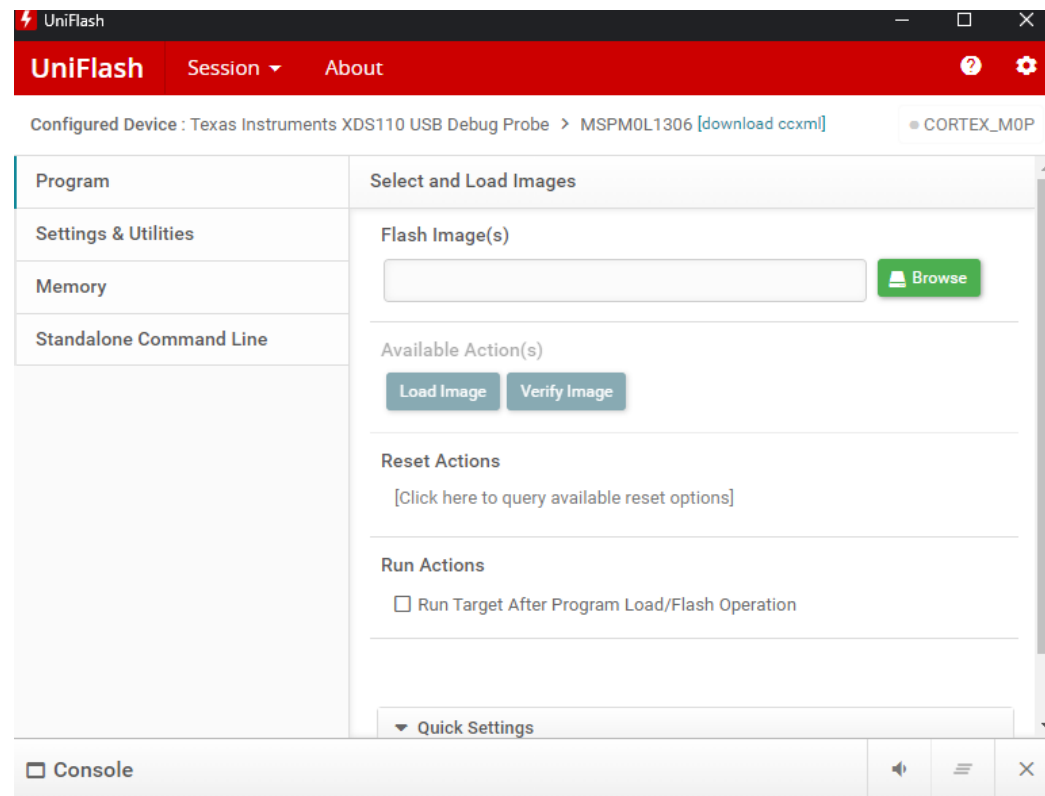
UniFlash

UniFlash Session About

Configured Device : Texas Instruments XDS110 USB Debug Probe > MSPM0L1306 [download ccxml]

CORTEX_M0P

Program

Settings & Utilities

Memory

Standalone Command Line

Select and Load Images

Flash Image(s)

Browse

Available Action(s)

Load Image

Verify Image

Reset Actions

[Click here to query available reset options]

Run Actions

Run Target After Program Load/Flash Operation

Quick Settings

Console